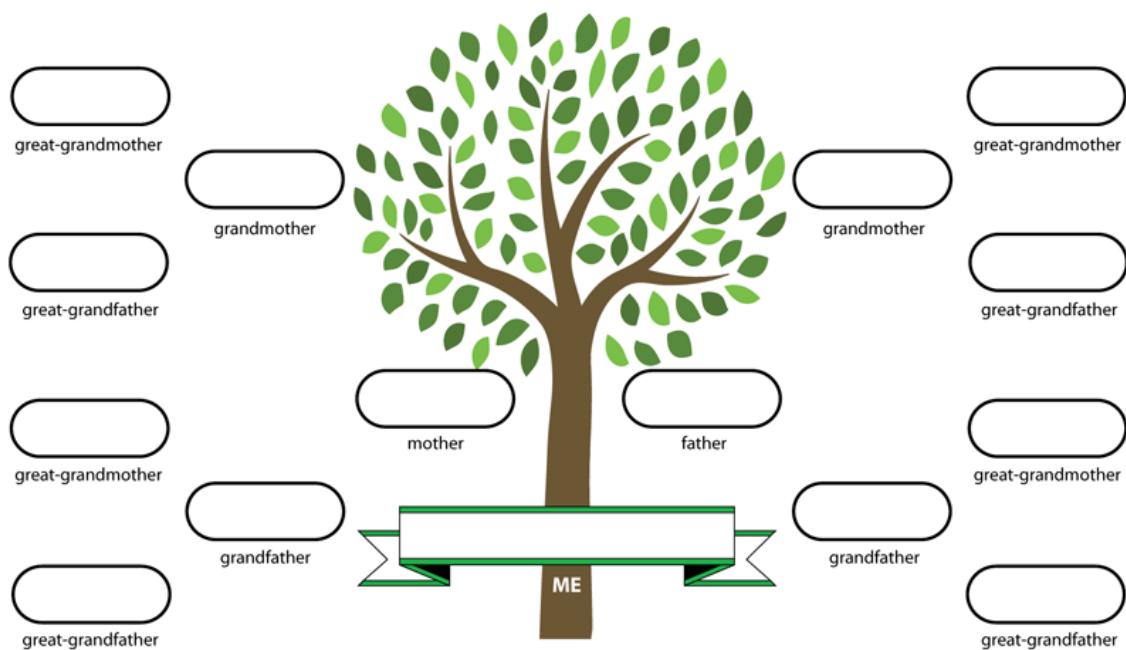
great-grandmother

grandmother

great-grandfather

great-grandmother

grandmother

great-grandfather

mother

father

great-grandmother

grandfather

great-grandfather

great-grandmother

grandfather

great-grandfather

ME